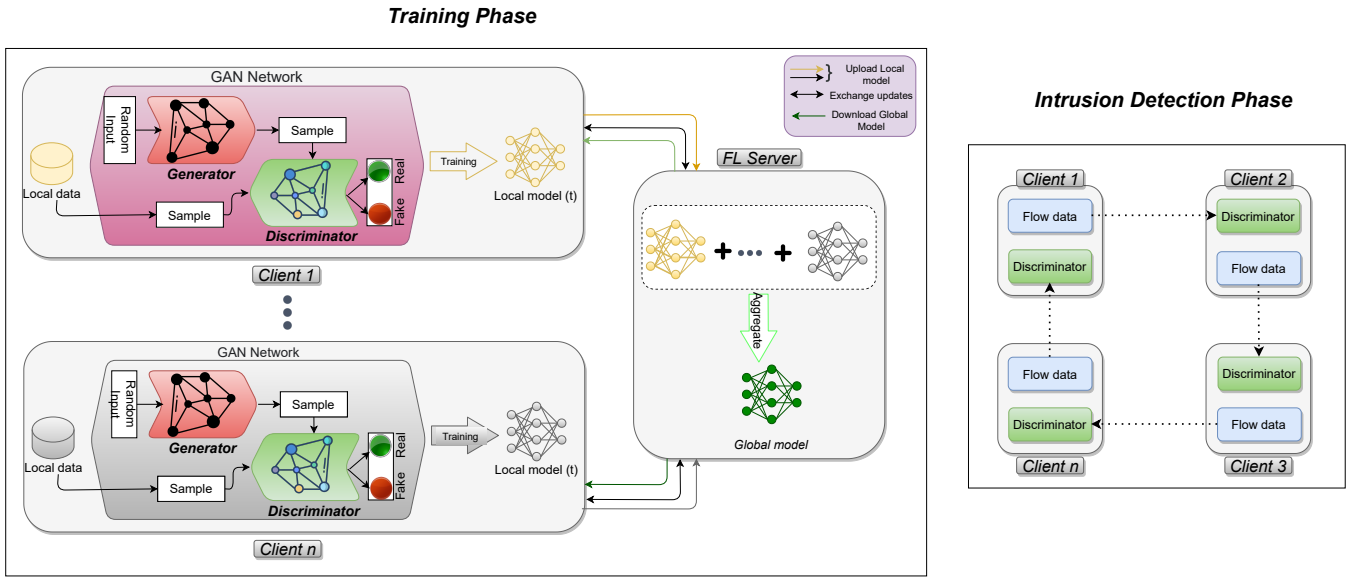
Training Phase

GAN Network

Random Input

Generator

Sample

Local data

Sample

Discriminator

Real

Fake

Training

Local model (t)

Client 1

GAN Network

Random Input

Generator

Sample

Local data

Sample

Discriminator

Real

Fake

Training

Local model (t)

Client n

Upload Local model

Exchange updates

Download Global Model

FL Server

+ ••• +

Aggregate

Global model

Intrusion Detection Phase

Client 1

Flow data

Discriminator

Client 2

Discriminator

Flow data

Flow data

Discriminator

Client n

Discriminator

Flow data

Client 3